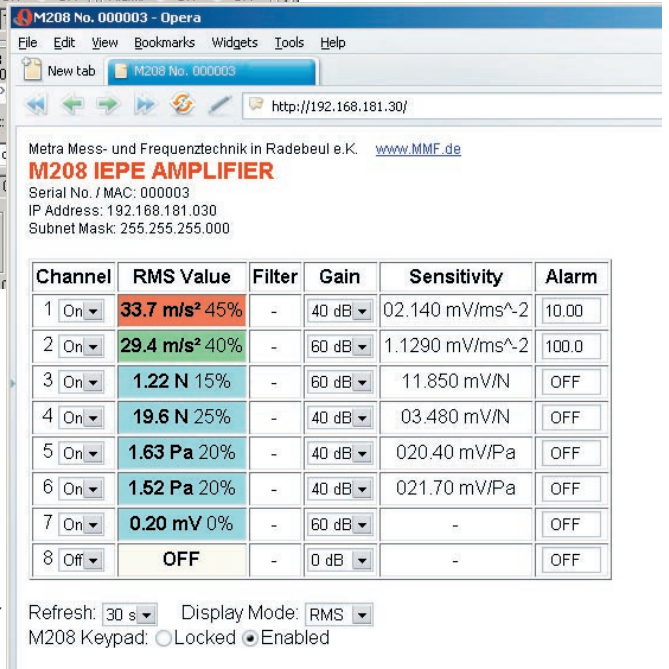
M208 No. 000003 - Opera

File Edit View Bookmarks Widgets Tools Help

New tab | M208 No. 000003

http://192.168.181.30/

Metra Mess- und Frequenztechnik in Radebeul e.K. www.MMF.de

M208 IEPE AMPLIFIER

Serial No. / MAC: 000003
IP Address: 192.168.181.030
Subnet Mask: 255.255.255.000

| Channel | RMS Value | Filter | Gain | Sensitivity | Alarm |
|---|---|---|---|---|---|
| 1 On | 33.7 m/s² 45% | - | 40 dB | 02.140 mV/ms^-2 | 10.00 |
| 2 On | 29.4 m/s² 40% | - | 60 dB | 1.1290 mV/ms^-2 | 100.0 |
| 3 On | 1.22 N 15% | - | 60 dB | 11.850 mV/N | OFF |
| 4 On | 19.6 N 25% | - | 40 dB | 03.480 mV/N | OFF |
| 5 On | 1.63 Pa 20% | - | 40 dB | 020.40 mV/Pa | OFF |
| 6 On | 1.52 Pa 20% | - | 40 dB | 021.70 mV/Pa | OFF |
| 7 On | 0.20 mV 0% | - | 60 dB | - | OFF |
| 8 Off | OFF | - | 0 dB | - | OFF |

Refresh: 30 s Display Mode: RMS
M208 Keypad: Locked Enabled